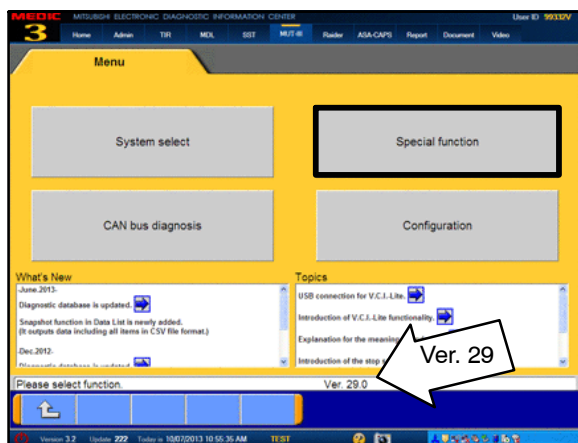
MEDIC 3 MITSUBISHI ELECTRONIC DIAGNOSTIC INFORMATION CENTER User ID 99332V

Home Admin TIR MDL SST MUT-III Raider ASA-CAPS Report Document Video

Menu

System select

Special function

CAN bus diagnosis

Configuration

What's New

-June.2013-

Diagnostic database is updated.

Snapshot function in Data List is newly added. (It outputs data including all items in CSV file format.)

-Dec.2012-

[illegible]

Topics

USB connection for V.C.I.-Lite.

Introduction of V.C.I.-Lite functionality.

Explanation for the meaning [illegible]

Introduction of the stop s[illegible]

Ver. 29

Please select function.

Ver. 29.0

Version 3.2 Update 222 Today is 10/07/2013 10:55:36 AM TEST